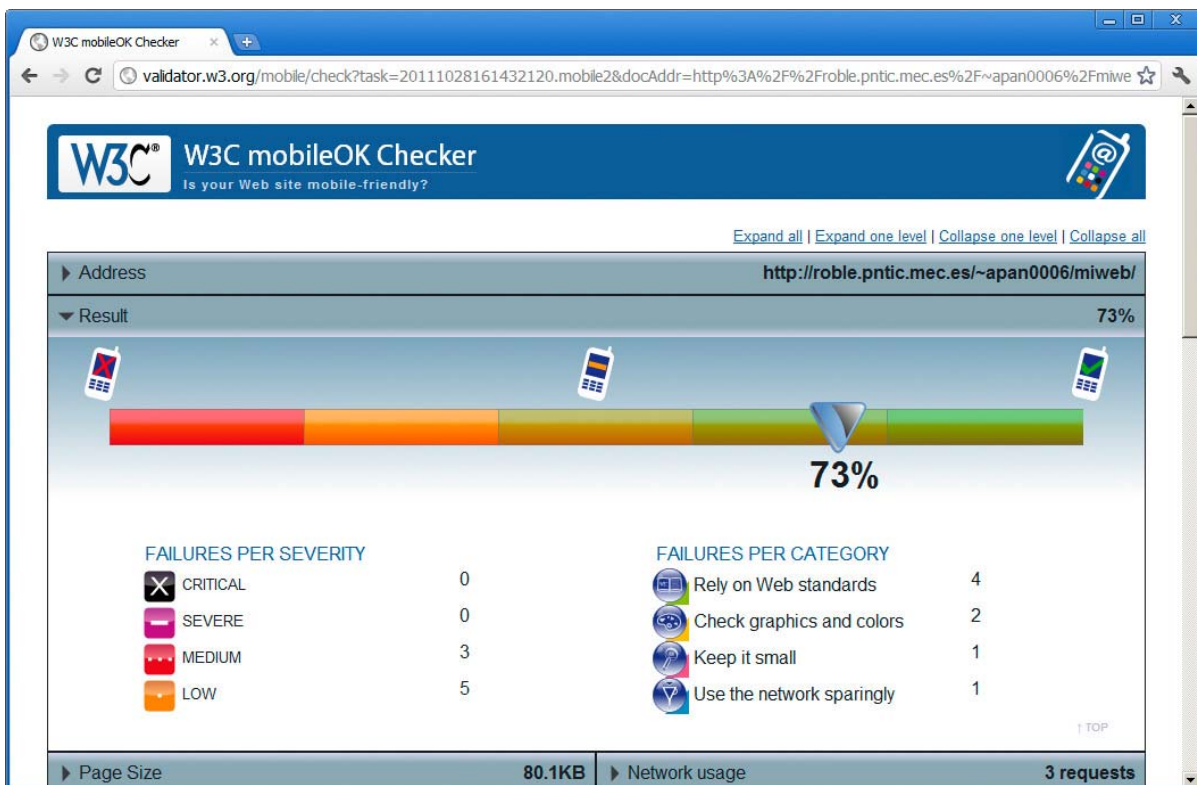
W3C mobileOK Checker

validator.w3.org/mobile/check?task=20111028161432120.mobile2&docAddr=http%3A%2F%2Froble.pntic.mec.es%2F~apan0006%2Fmiwe

W3C

W3C mobileOK Checker
Is your Web site mobile-friendly?

Expand all | Expand one level | Collapse one level | Collapse all

Address http://roble.pntic.mec.es/~apan0006/miweb/

Result 73%

73%

FAILURES PER SEVERITY

| | |
|---|---|
| CRITICAL | 0 |
| SEVERE | 0 |
| MEDIUM | 3 |
| LOW | 5 |

FAILURES PER CATEGORY

| | |
|---|---|
| Rely on Web standards | 4 |
| Check graphics and colors | 2 |
| Keep it small | 1 |
| Use the network sparingly | 1 |

↑ TOP

Page Size 80.1KB

Network usage 3 requests